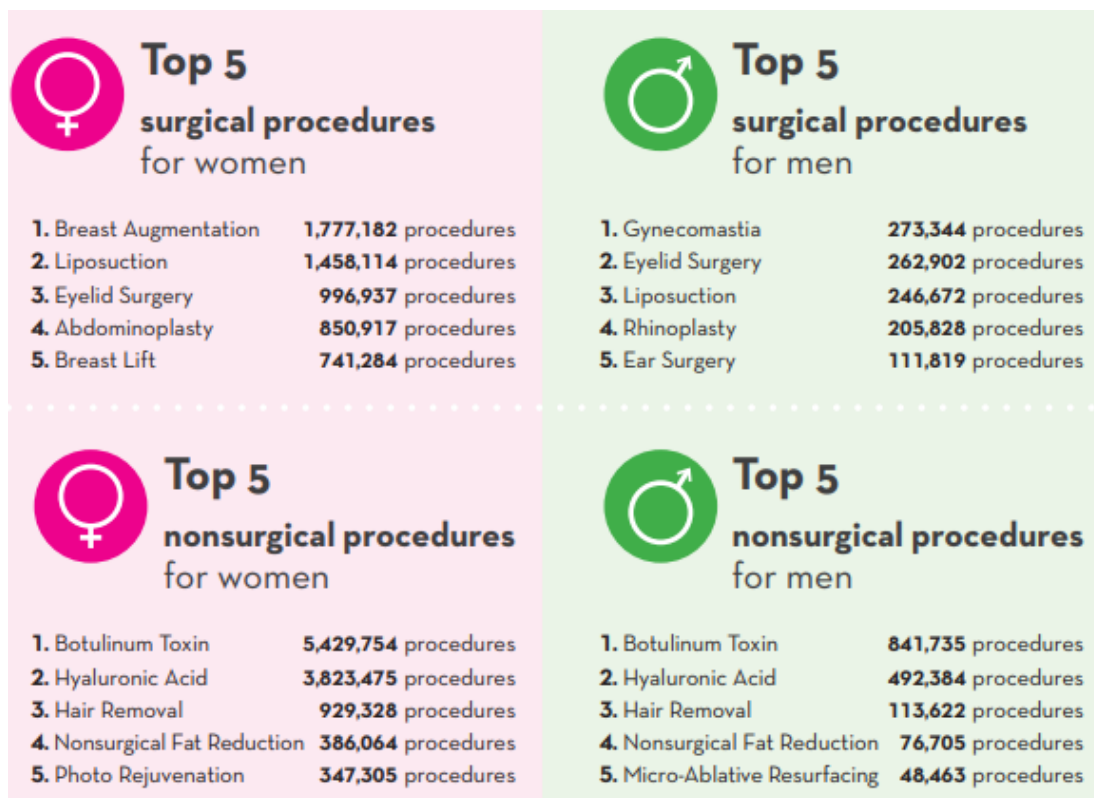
Top 5
surgical procedures
for women

1. Breast Augmentation 1,777,182 procedures
2. Liposuction 1,458,114 procedures
3. Eyelid Surgery 996,937 procedures
4. Abdominoplasty 850,917 procedures
5. Breast Lift 741,284 procedures

Top 5
surgical procedures
for men

1. Gynecomastia 273,344 procedures
2. Eyelid Surgery 262,902 procedures
3. Liposuction 246,672 procedures
4. Rhinoplasty 205,828 procedures
5. Ear Surgery 111,819 procedures

Top 5
nonsurgical procedures
for women

1. Botulinum Toxin 5,429,754 procedures
2. Hyaluronic Acid 3,823,475 procedures
3. Hair Removal 929,328 procedures
4. Nonsurgical Fat Reduction 386,064 procedures
5. Photo Rejuvenation 347,305 procedures

Top 5
nonsurgical procedures
for men

1. Botulinum Toxin 841,735 procedures
2. Hyaluronic Acid 492,384 procedures
3. Hair Removal 113,622 procedures
4. Nonsurgical Fat Reduction 76,705 procedures
5. Micro-Ablative Resurfacing 48,463 procedures